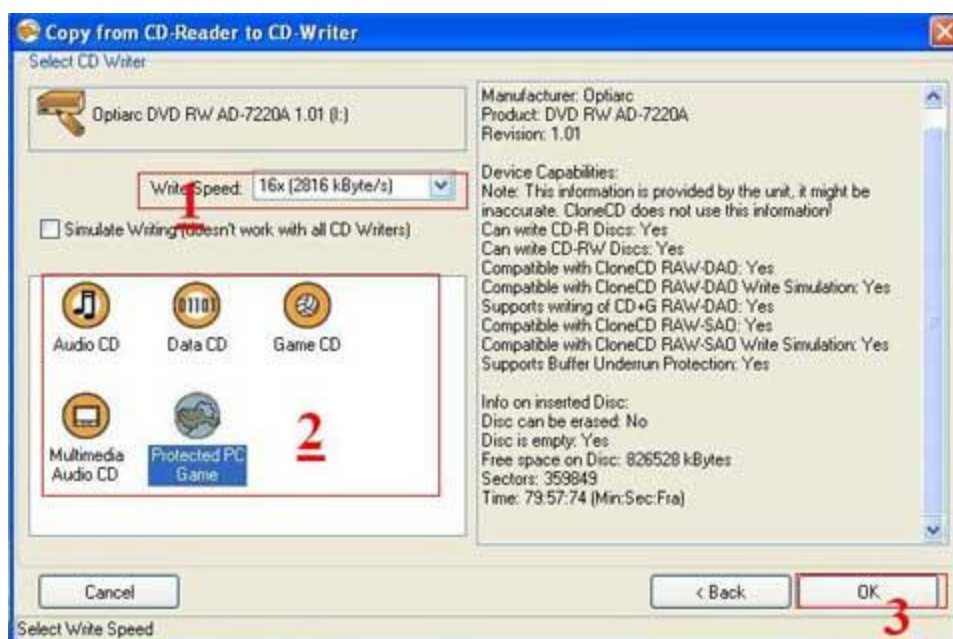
Copy from CD-Reader to CD-Writer

Select CD Writer

Optiarc DVD RW AD-7220A 1.01 (I:)

Write Speed: 16x (2816 kByte/s)

1

Simulate Writing (doesn't work with all CD Writers)

Audio CD

Data CD

Game CD

Multimedia Audio CD

Protected PC Game

2

Manufacturer: Optiarc
Product: DVD RW AD-7220A
Revision: 1.01

Device Capabilities:
Note: This information is provided by the unit, it might be inaccurate. CloneCD does not use this information!
Can write CD-R Discs: Yes
Can write CD-RW Discs: Yes
Compatible with CloneCD RAW-DAO: Yes
Compatible with CloneCD RAW-DAO Write Simulation: Yes
Supports writing of CD+G RAW-DAO: Yes
Compatible with CloneCD RAW-SAO: Yes
Compatible with CloneCD RAW-SAO Write Simulation: Yes
Supports Buffer Underrun Protection: Yes

Info on inserted Disc:
Disc can be erased: No
Disc is empty: Yes
Free space on Disc: 826528 kBytes
Sectors: 359849
Time: 79:57:74 (Min:Sec:Fra)

Cancel

< Back

OK

3

Select Write Speed